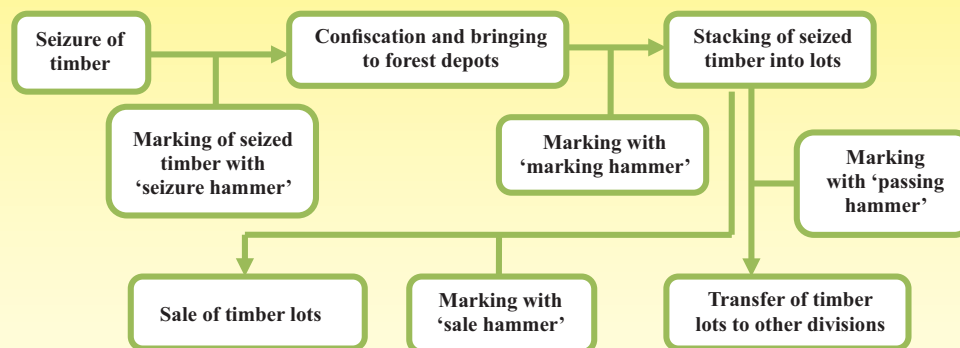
Seizure of timber

Confiscation and bringing to forest depots

Stacking of seized timber into lots

Marking of seized timber with 'seizure hammer'

Marking with 'marking hammer'

Marking with 'passing hammer'

Sale of timber lots

Marking with 'sale hammer'

Transfer of timber lots to other divisions